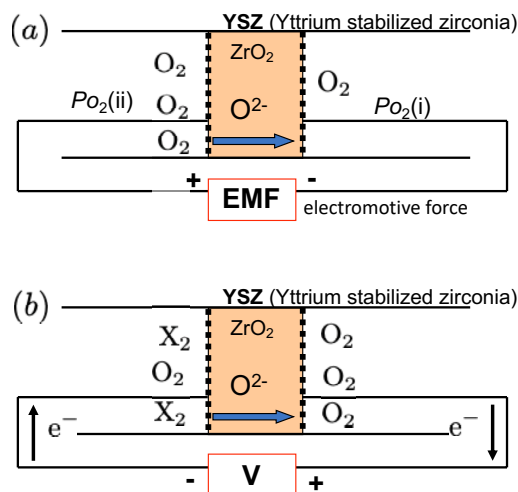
(a)

YSZ (Yttrium stabilized zirconia)

$O_2$

$ZrO_2$

$O_2$

$Po_2$(ii)

$O_2$

$O^{2-}$

$Po_2$(i)

$O_2$

+

EMF

-

electromotive force

(b)

YSZ (Yttrium stabilized zirconia)

$X_2$

$ZrO_2$

$O_2$

$O_2$

$O^{2-}$

$O_2$

$e^-$

$X_2$

$O_2$

$e^-$

-

V

+